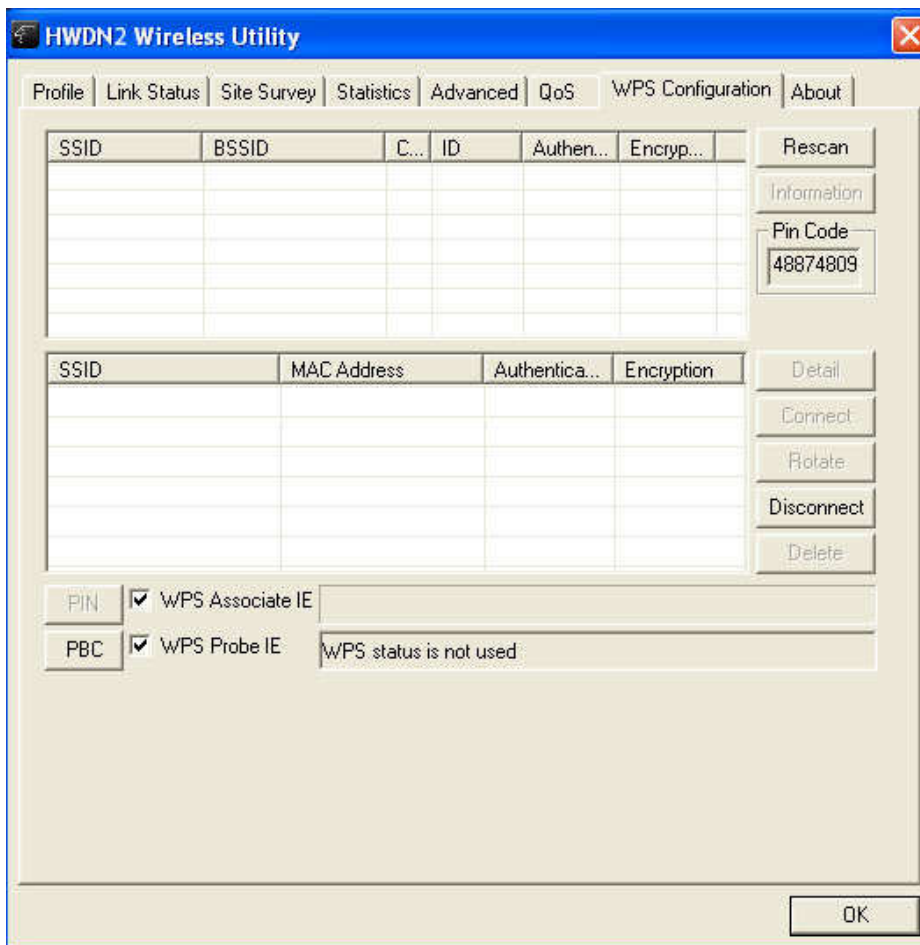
HWDN2 Wireless Utility

Profile | Link Status | Site Survey | Statistics | Advanced | QoS | WPS Configuration | About

| SSID | BSSID | C... | ID | Authen... | Encryp... |
|---|---|---|---|---|---|

Rescan
Information
Pin Code
48874809

| SSID | MAC Address | Authentica... | Encryption |
|---|---|---|---|

Detail
Connect
Rotate
Disconnect
Delete

PIN ☑ WPS Associate IE
PBC ☑ WPS Probe IE WPS status is not used

OK